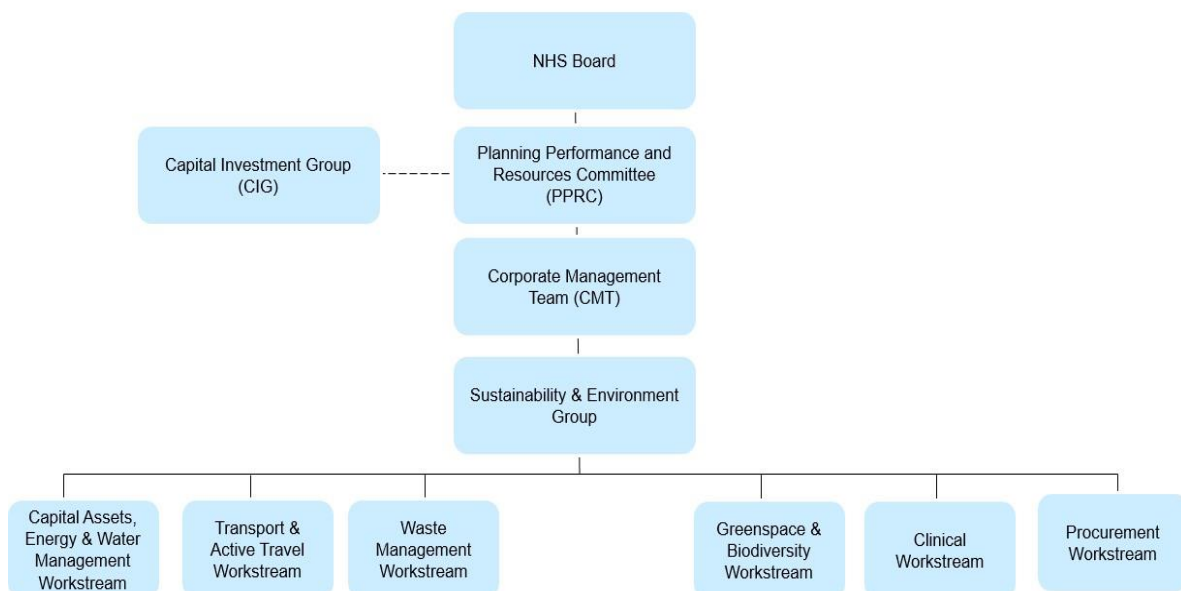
NHS Board

Capital Investment Group (CIG)

Planning Performance and Resources Committee (PPRC)

Corporate Management Team (CMT)

Sustainability & Environment Group

Capital Assets, Energy & Water Management Workstream

Transport & Active Travel Workstream

Waste Management Workstream

Greenspace & Biodiversity Workstream

Clinical Workstream

Procurement Workstream